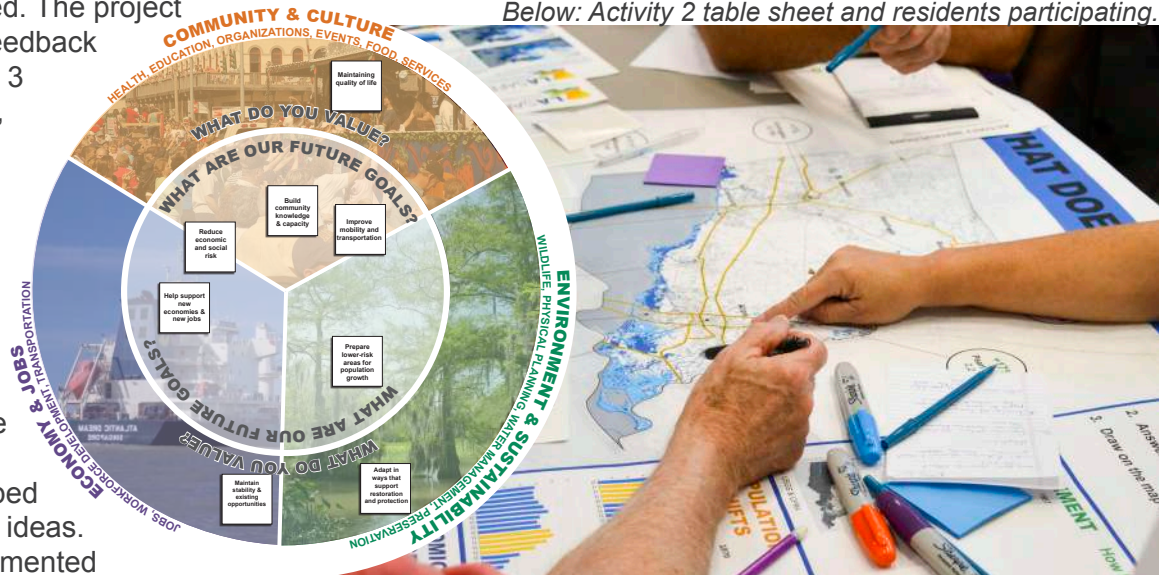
ed. The project
eedback
3

e

bed
ideas.
mented

Below: Activity 2 table sheet and residents participating.

COMMUNITY & CULTURE
HEALTH, EDUCATION, ORGANIZATIONS, EVENTS, FOOD, SERVICES
WHAT DO YOU VALUE?
WHAT ARE OUR FUTURE GOALS?
Maintaining quality of life
Build community knowledge & capacity
Improve mobility and transportation
Reduce economic and social risk
Help support new economies & new jobs
Prepare lower-risk areas for population growth
Maintain stability & existing opportunities
Adapt in ways that support restoration and protection
WHAT ARE OUR FUTURE GOALS?
WHAT DO YOU VALUE?
ECONOMY & JOBS
JOBS, WORKFORCE DEVELOPMENT, TRANSPORTATION
ENVIRONMENT & SUSTAINABILITY
WILDLIFE, PHYSICAL PLANNING, WATER MANAGEMENT, PRESERVATION

HAT DOE
POPULATIO
SHIFTS
MENT How
2. Answ
3. Draw on the ma
Sharpie